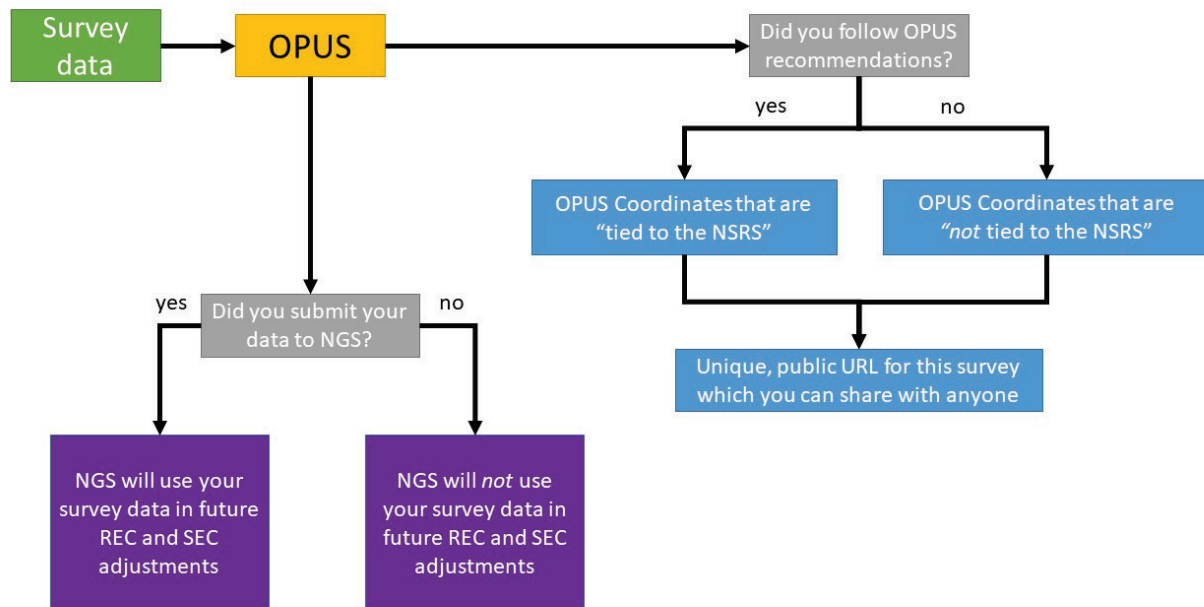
Survey data

OPUS

Did you follow OPUS recommendations?

yes

no

OPUS Coordinates that are "tied to the NSRS"

OPUS Coordinates that are "*not* tied to the NSRS"

Unique, public URL for this survey which you can share with anyone

yes

Did you submit your data to NGS?

no

NGS will use your survey data in future REC and SEC adjustments

NGS will *not* use your survey data in future REC and SEC adjustments